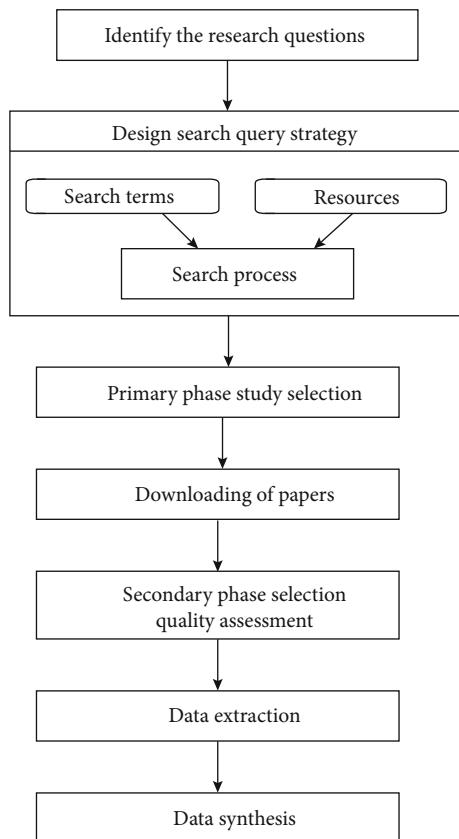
Identify the research questions

Design search query strategy

Search terms

Resources

Search process

Primary phase study selection

Downloading of papers

Secondary phase selection quality assessment

Data extraction

Data synthesis